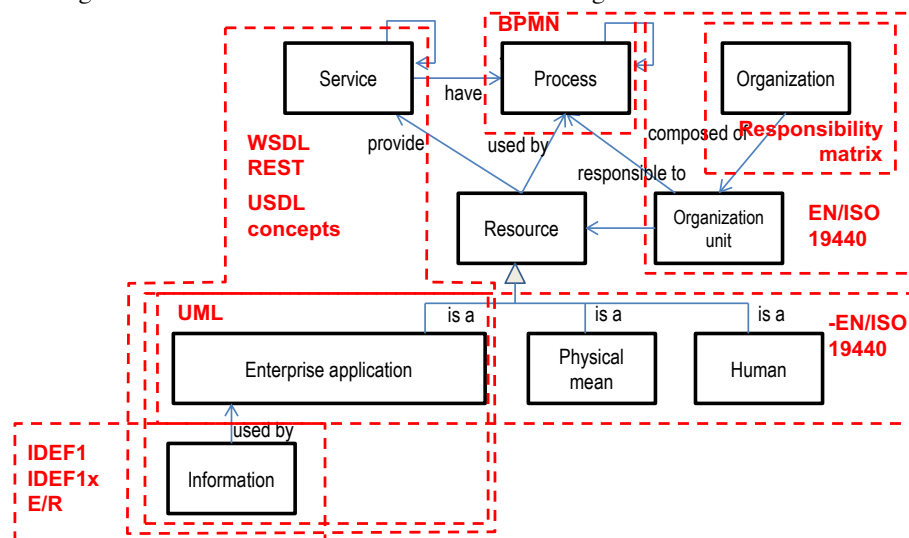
BPMN

Service

have

Process

Organization

WSDL
REST

provide

used by

composed of

Responsibility matrix

USDL concepts

responsible to

Resource

Organization unit

EN/ISO 19440

UML

is a

is a

is a

-EN/ISO 19440

Enterprise application

Physical mean

Human

used by

IDEF1
IDEF1x
E/R

Information